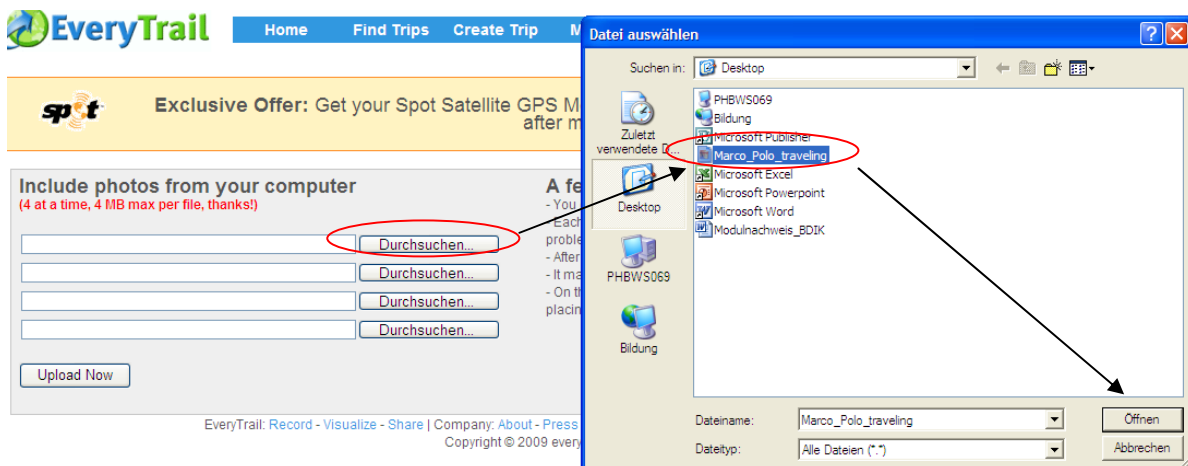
EveryTrail

Home   Find Trips   Create Trip   M

spot

Exclusive Offer: Get your Spot Satellite GPS M after m

Include photos from your computer
(4 at a time, 4 MB max per file, thanks!)

Durchsuchen...
Durchsuchen...
Durchsuchen...
Durchsuchen...

Upload Now

A fe
- You
Each
proble
- After
- It ma
- On th
placin

EveryTrail: Record - Visualize - Share | Company: About - Press
Copyright © 2009 every

Datei auswählen

Suchen in: Desktop

Zuletzt verwendete D...
Desktop
PHBWS069
Bildung

PHBWS069
Bildung
Microsoft Publisher
Marco_Polo_traveling
Microsoft Excel
Microsoft Powerpoint
Microsoft Word
Modulnachweis_BDIK

Dateiname: Marco_Polo_traveling
Dateityp: Alle Dateien (*.*)

Öffnen
Abbrechen